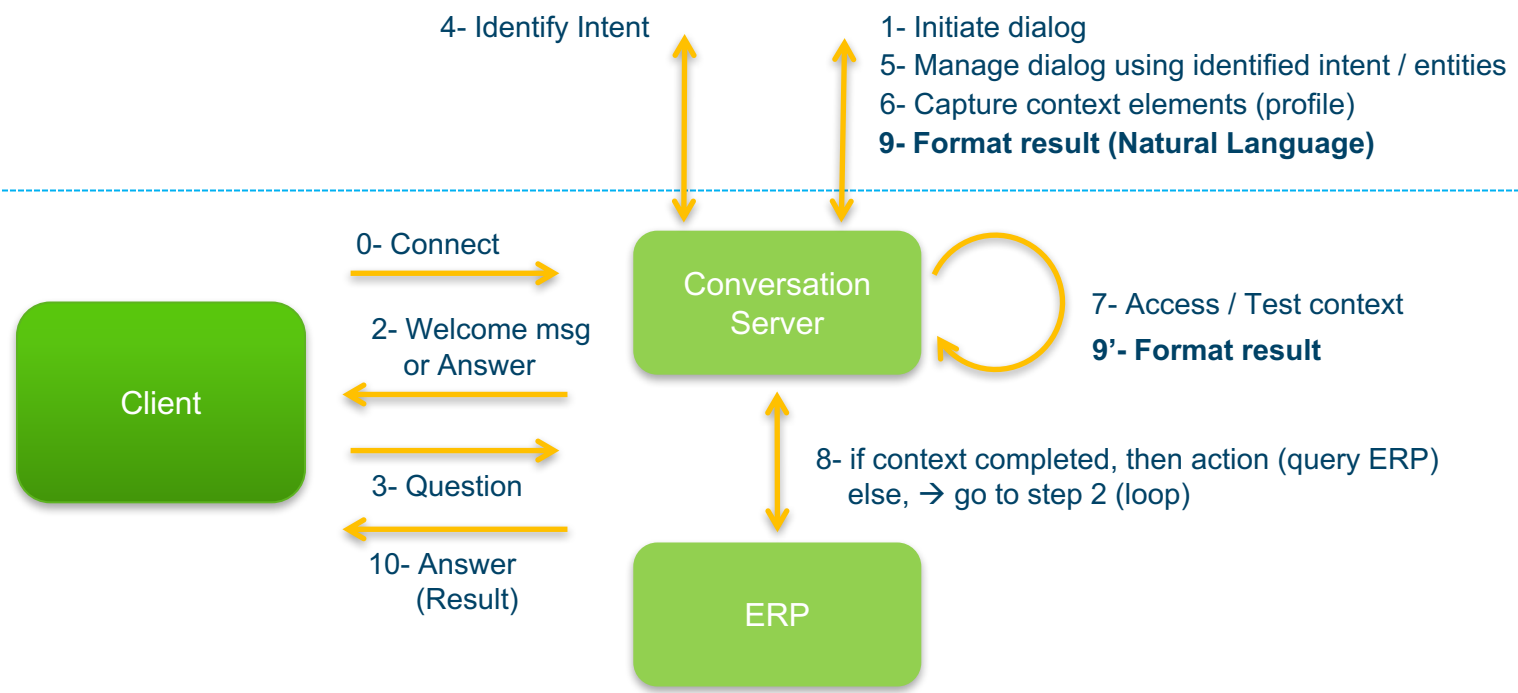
4- Identify Intent

1- Initiate dialog
5- Manage dialog using identified intent / entities
6- Capture context elements (profile)
9- Format result (Natural Language)

0- Connect

Conversation Server

7- Access / Test context
9'- Format result

Client

2- Welcome msg or Answer

3- Question

8- if context completed, then action (query ERP) else, → go to step 2 (loop)

10- Answer (Result)

ERP